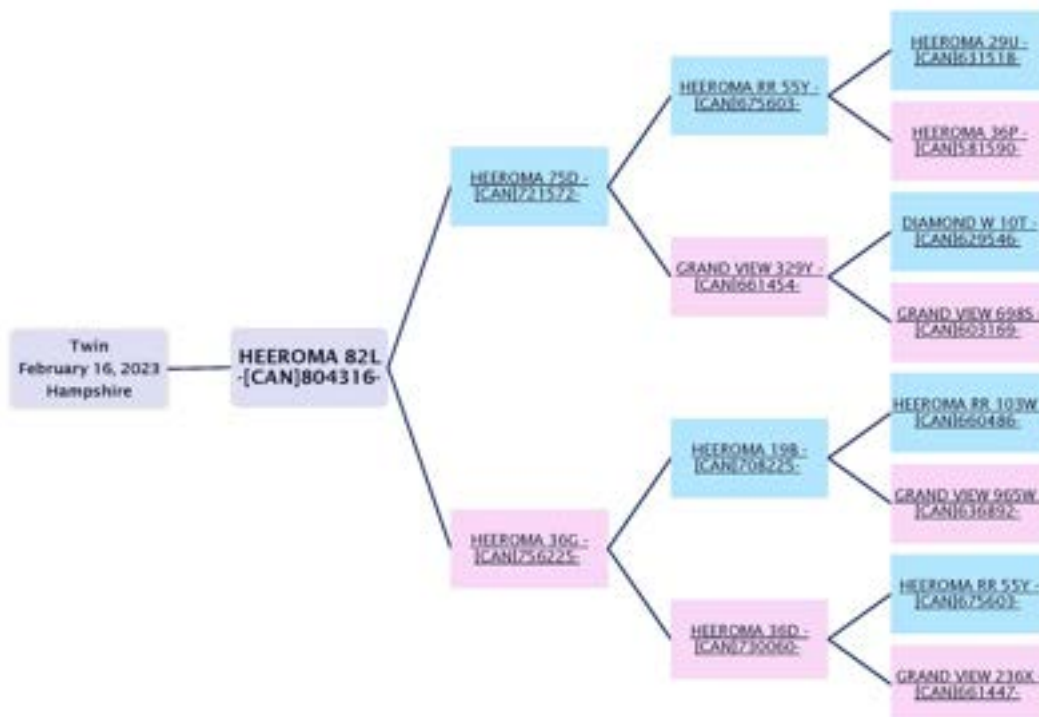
Twin
February 16, 2023
Hampshire

HEEROMA 82L -[CAN]804316-

HEEROMA 75D -[CAN]721572-

HEEROMA RR 55Y -[CAN]675603-

HEEROMA 29U -[CAN]631518-

HEEROMA 36P -[CAN]581590-

GRAND VIEW 329Y -[CAN]661454-

DIAMOND W 10T -[CAN]629546-

GRAND VIEW 698S -[CAN]603169-

HEEROMA 36G -[CAN]756225-

HEEROMA 19B -[CAN]708225-

HEEROMA RR 103W -[CAN]660486-

GRAND VIEW 965W -[CAN]636892-

HEEROMA 36D -[CAN]730060-

HEEROMA RR 55Y -[CAN]675603-

GRAND VIEW 236X -[CAN]661447-